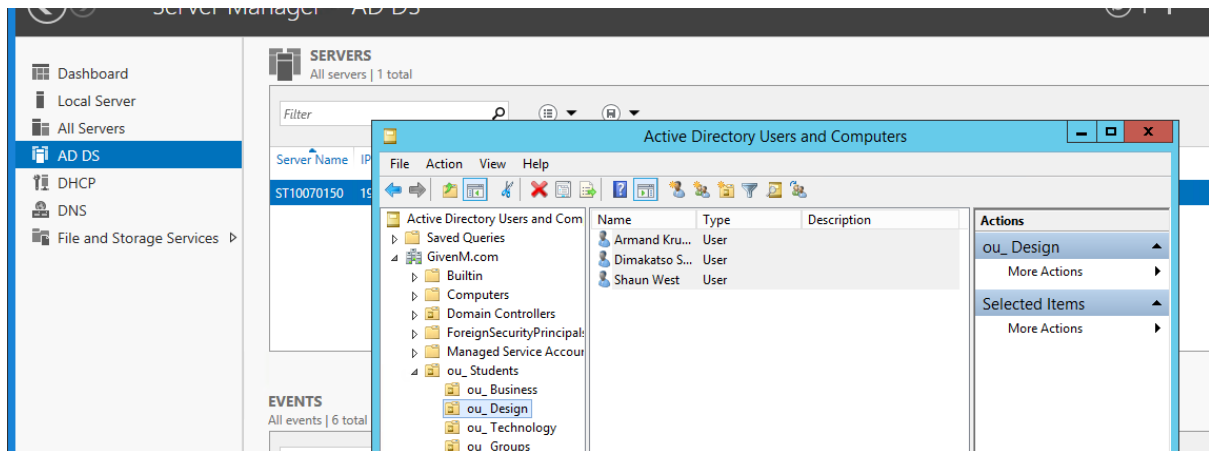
Server Manager • AD DS

Dashboard
Local Server
All Servers
AD DS
DHCP
DNS
File and Storage Services ▷

SERVERS
All servers | 1 total

Filter

Server Name IP

ST10070150 19

EVENTS
All events | 6 total

Active Directory Users and Computers

File Action View Help

Active Directory Users and Com
Saved Queries
GivenM.com
Builtin
Computers
Domain Controllers
ForeignSecurityPrincipals
Managed Service Accour
ou_ Students
ou_ Business
ou_ Design
ou_ Technology
ou_ Groups

| Name | Type | Description |
|---|---|---|
| Armand Kru... | User | |
| Dimakatso S... | User | |
| Shaun West | User | |

Actions
ou_ Design
More Actions
Selected Items
More Actions